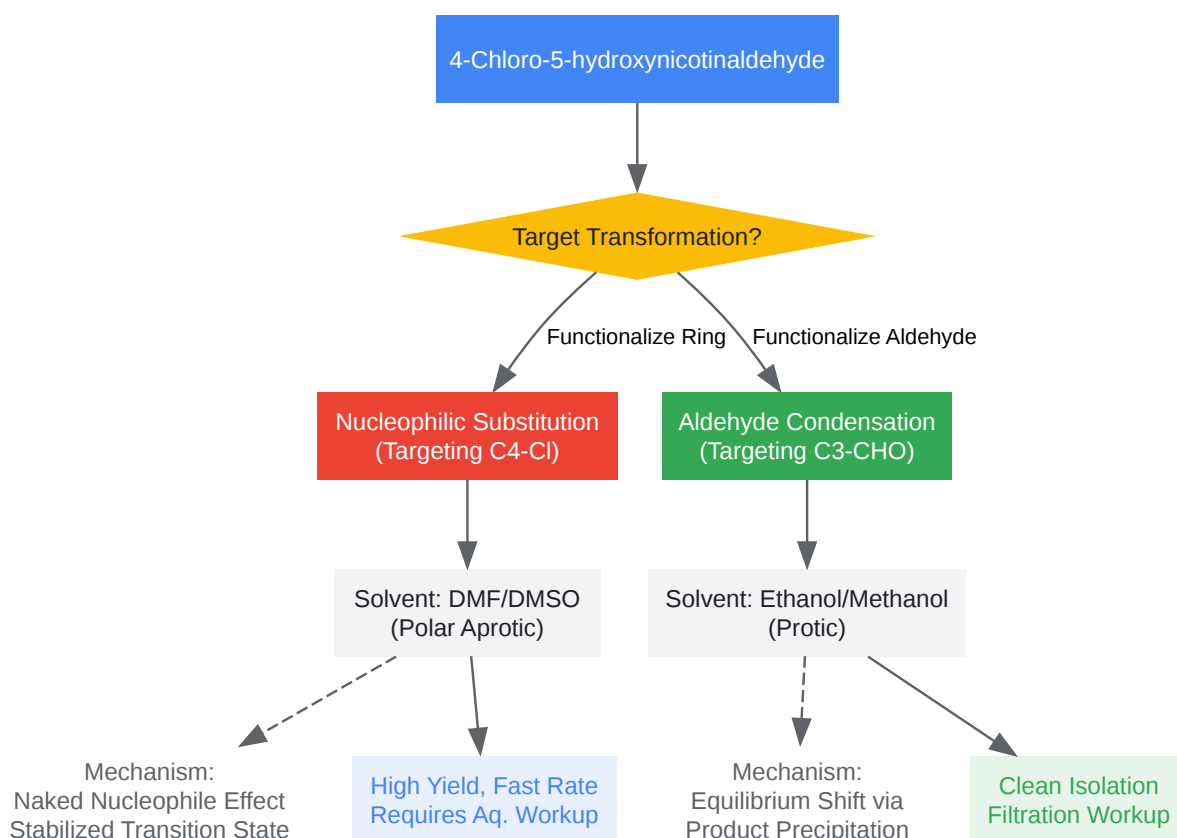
4-Chloro-5-hydroxynicotinaldehyde

Target Transformation?

Functionalize Ring

Functionalize Aldehyde

Nucleophilic Substitution (Targeting C4-Cl)

Aldehyde Condensation (Targeting C3-CHO)

Solvent: DMF/DMSO (Polar Aprotic)

Solvent: Ethanol/Methanol (Protic)

Mechanism: Naked Nucleophile Effect Stabilized Transition State

High Yield, Fast Rate Requires Aq. Workup

Mechanism: Equilibrium Shift via Product Precipitation

Clean Isolation Filtration Workup